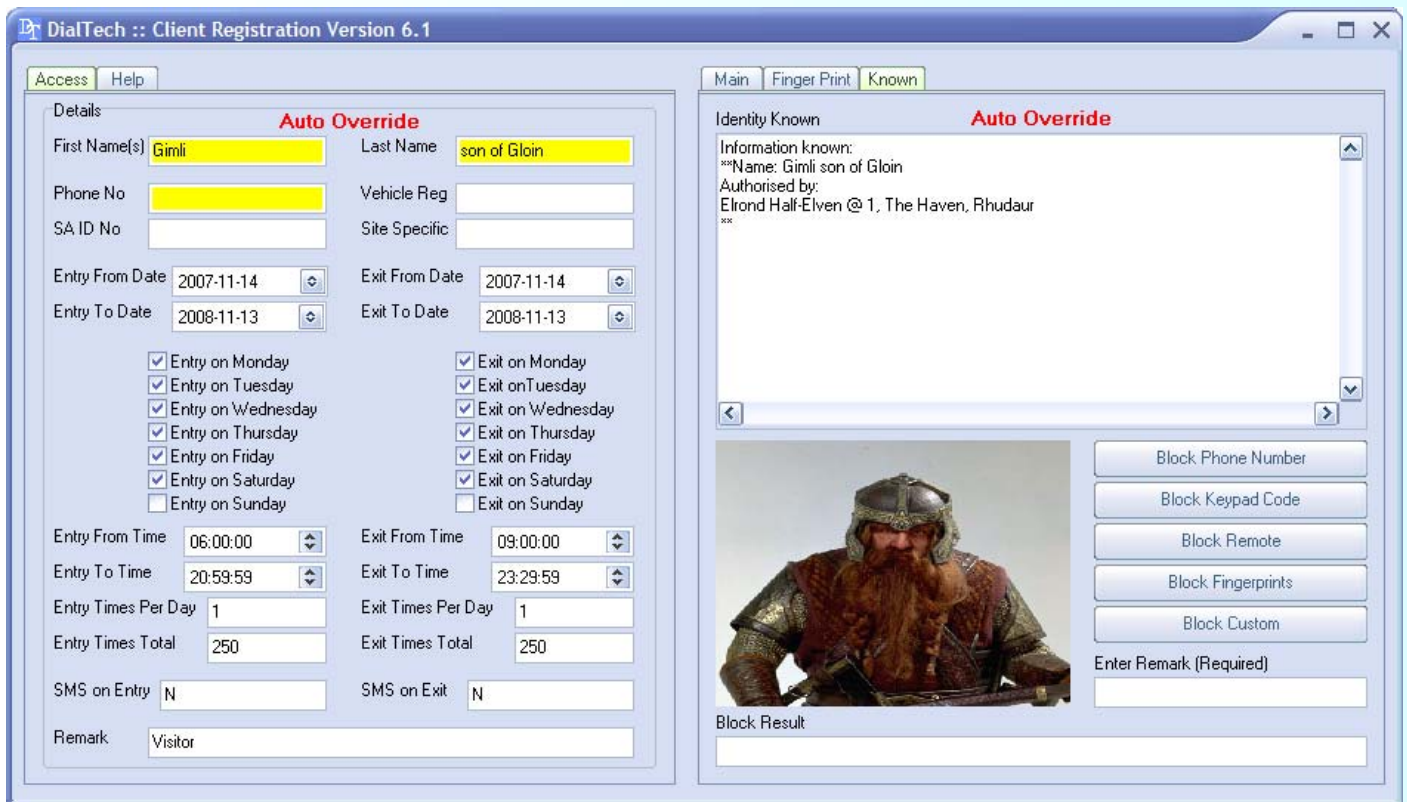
DialTech :: Client Registration Version 6.1

Access Help

Details
Auto Override

First Name(s) Gimli
Last Name son of Gloin
Phone No
Vehicle Reg
SA ID No
Site Specific
Entry From Date 2007-11-14
Exit From Date 2007-11-14
Entry To Date 2008-11-13
Exit To Date 2008-11-13

Entry on Monday
Entry on Tuesday
Entry on Wednesday
Entry on Thursday
Entry on Friday
Entry on Saturday
Entry on Sunday

Exit on Monday
Exit onTuesday
Exit on Wednesday
Exit on Thursday
Exit on Friday
Exit on Saturday
Exit on Sunday

Entry From Time 06:00:00
Exit From Time 09:00:00
Entry To Time 20:59:59
Exit To Time 23:29:59
Entry Times Per Day 1
Exit Times Per Day 1
Entry Times Total 250
Exit Times Total 250
SMS on Entry N
SMS on Exit N
Remark Visitor

Main Finger Print Known

Identity Known
Auto Override

Information known:
**Name: Gimli son of Gloin
Authorised by:
Elrond Half-Elven @ 1, The Haven, Rhudaur
**

Block Phone Number
Block Keypad Code
Block Remote
Block Fingerprints
Block Custom
Enter Remark (Required)
Block Result